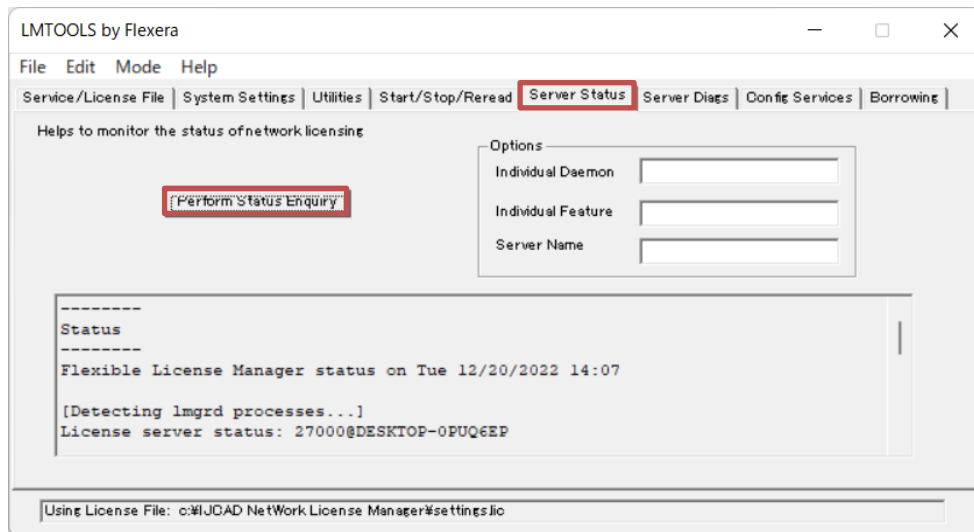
LMTOOLS by Flexera

File Edit Mode Help

Service/License File | System Settings | Utilities | Start/Stop/Reread | Server Status | Server Diags | Config Services | Borrowing

Helps to monitor the status of network licensing

Perform Status Enquiry

Options

Individual Daemon

Individual Feature

Server Name

--------
Status
--------
Flexible License Manager status on Tue 12/20/2022 14:07

[Detecting lmgrd processes...]
License server status: 27000@DESKTOP-0PUQ6EP

Using License File: c:¥IJCAD NetWork License Manager¥settings.lic